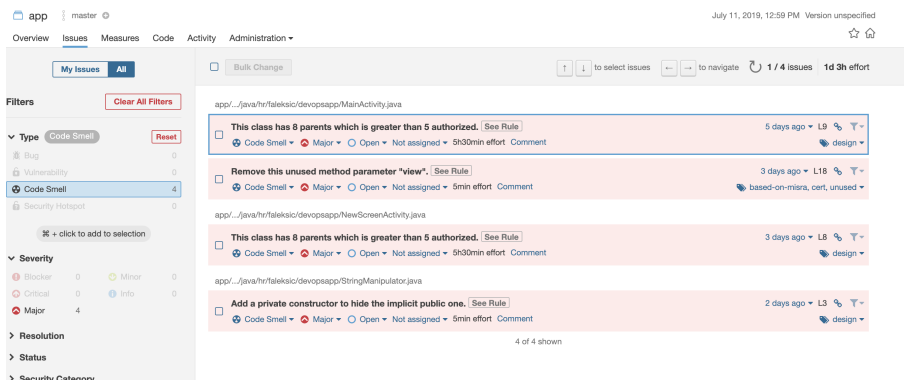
app master

July 11, 2019, 12:59 PM Version unspecified

Overview Issues Measures Code Activity Administration ▾

My Issues All

Bulk Change

↑ ↓ to select issues ← → to navigate 1 / 4 issues 1d 3h effort

Filters

Clear All Filters

Type Code Smell Reset

Bug 0

Vulnerability 0

Code Smell 4

Security Hotspot 0

⌘ + click to add to selection

Severity

Blocker 0 Minor 0

Critical 0 Info 0

Major 4

Resolution

Status

Security Category

app/.../java/hr/faleksic/devopsapp/MainActivity.java

This class has 8 parents which is greater than 5 authorized. See Rule

5 days ago ▾ L9

Code Smell ▾ Major ▾ Open ▾ Not assigned ▾ 5h30min effort Comment

design ▾

Remove this unused method parameter "view". See Rule

3 days ago ▾ L18

Code Smell ▾ Major ▾ Open ▾ Not assigned ▾ 5min effort Comment

based-on-misra, cert, unused ▾

app/.../java/hr/faleksic/devopsapp/NewScreenActivity.java

This class has 8 parents which is greater than 5 authorized. See Rule

3 days ago ▾ L8

Code Smell ▾ Major ▾ Open ▾ Not assigned ▾ 5h30min effort Comment

design ▾

app/.../java/hr/faleksic/devopsapp/StringManipulator.java

Add a private constructor to hide the implicit public one. See Rule

2 days ago ▾ L3

Code Smell ▾ Major ▾ Open ▾ Not assigned ▾ 5min effort Comment

design ▾

4 of 4 shown